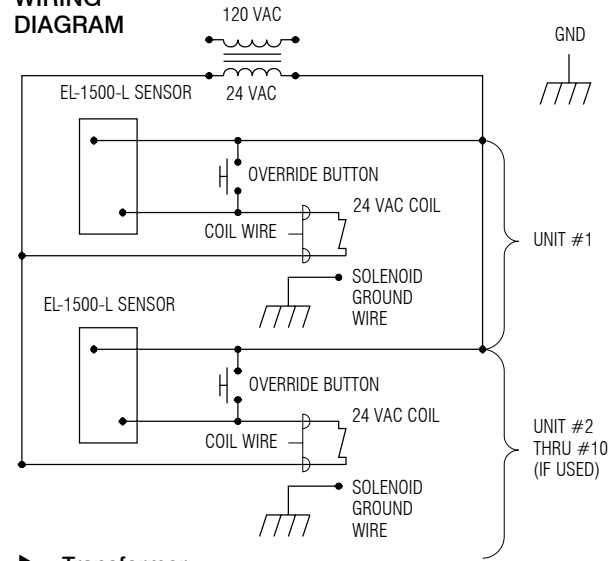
WIRING DIAGRAM

120 VAC

GND

24 VAC

EL-1500-L SENSOR

OVERRIDE BUTTON

24 VAC COIL

COIL WIRE

UNIT #1

SOLENOID GROUND WIRE

EL-1500-L SENSOR

OVERRIDE BUTTON

24 VAC COIL

COIL WIRE

UNIT #2 THRU #10 (IF USED)

SOLENOID GROUND WIRE

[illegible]